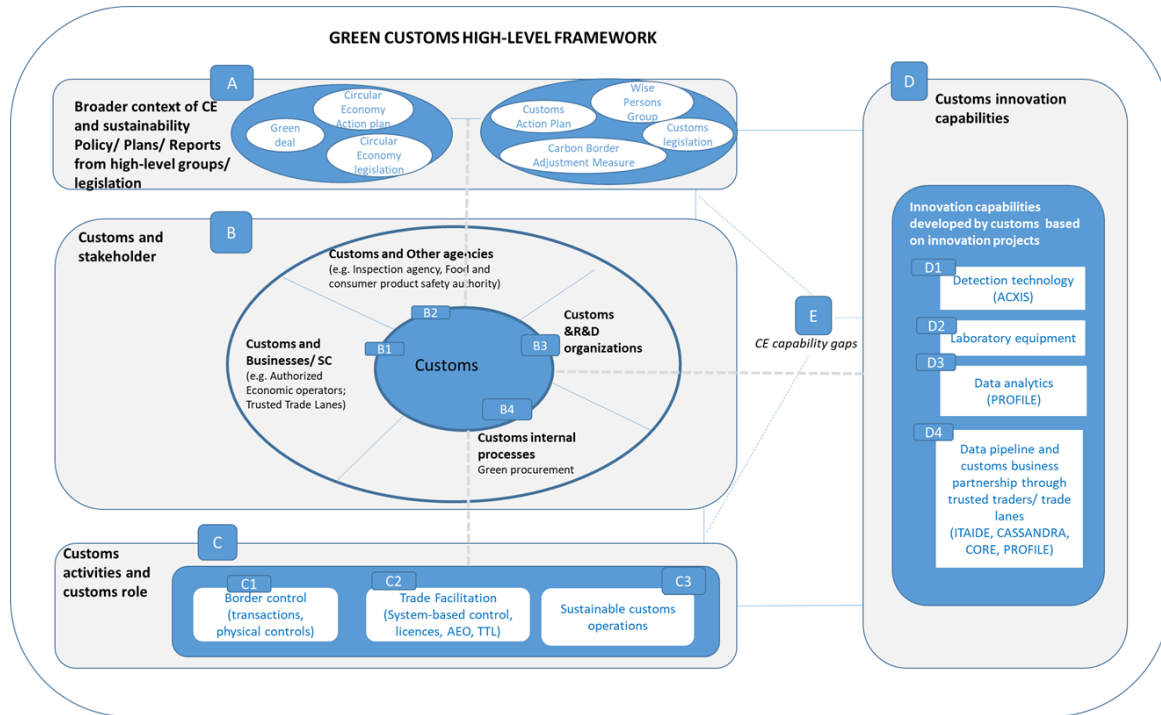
GREEN CUSTOMS HIGH-LEVEL FRAMEWORK

A

Broader context of CE and sustainability Policy/ Plans/ Reports from high-level groups/ legislation

Green deal

Circular Economy Action plan

Circular Economy legislation

Customs Action Plan

Wise Persons Group

Customs legislation

Carbon Border Adjustment Measure

B

Customs and stakeholder

Customs and Other agencies
(e.g. Inspection agency, Food and consumer product safety authority)

Customs and Businesses/ SC
(e.g. Authorized Economic operators; Trusted Trade Lanes)

Customs &R&D organizations

Customs internal processes
Green procurement

B1

B2

B3

B4

Customs

E

CE capability gaps

C

Customs activities and customs role

C1
Border control (transactions, physical controls)

C2
Trade Facilitation (System-based control, licences, AEO, TTL)

C3
Sustainable customs operations

D

Customs innovation capabilities

Innovation capabilities developed by customs based on innovation projects

D1
Detection technology (ACXIS)

D2
Laboratory equipment

D3
Data analytics (PROFILE)

D4
Data pipeline and customs business partnership through trusted traders/ trade lanes (ITAIDE, CASSANDRA, CORE, PROFILE)